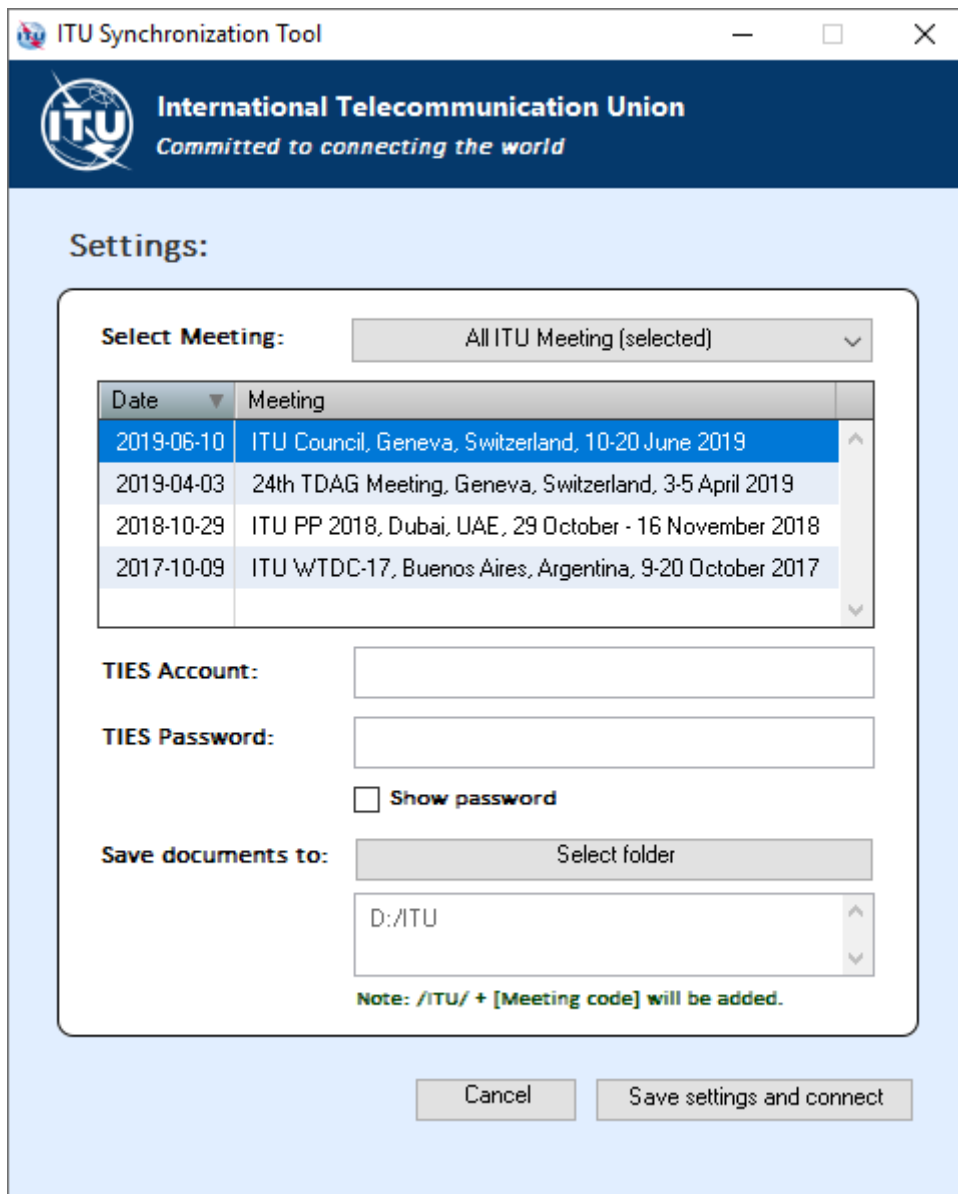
ITU Synchronization Tool

ITU

International Telecommunication Union
Committed to connecting the world

Settings:

Select Meeting: All ITU Meeting (selected)

| Date | Meeting |
|---|---|
| 2019-06-10 | ITU Council, Geneva, Switzerland, 10-20 June 2019 |
| 2019-04-03 | 24th TDAG Meeting, Geneva, Switzerland, 3-5 April 2019 |
| 2018-10-29 | ITU PP 2018, Dubai, UAE, 29 October - 16 November 2018 |
| 2017-10-09 | ITU WTDC-17, Buenos Aires, Argentina, 9-20 October 2017 |

TIES Account:

TIES Password:

Show password

Save documents to: Select folder

D:/ITU

Note: /ITU/ + [Meeting code] will be added.

Cancel
Save settings and connect